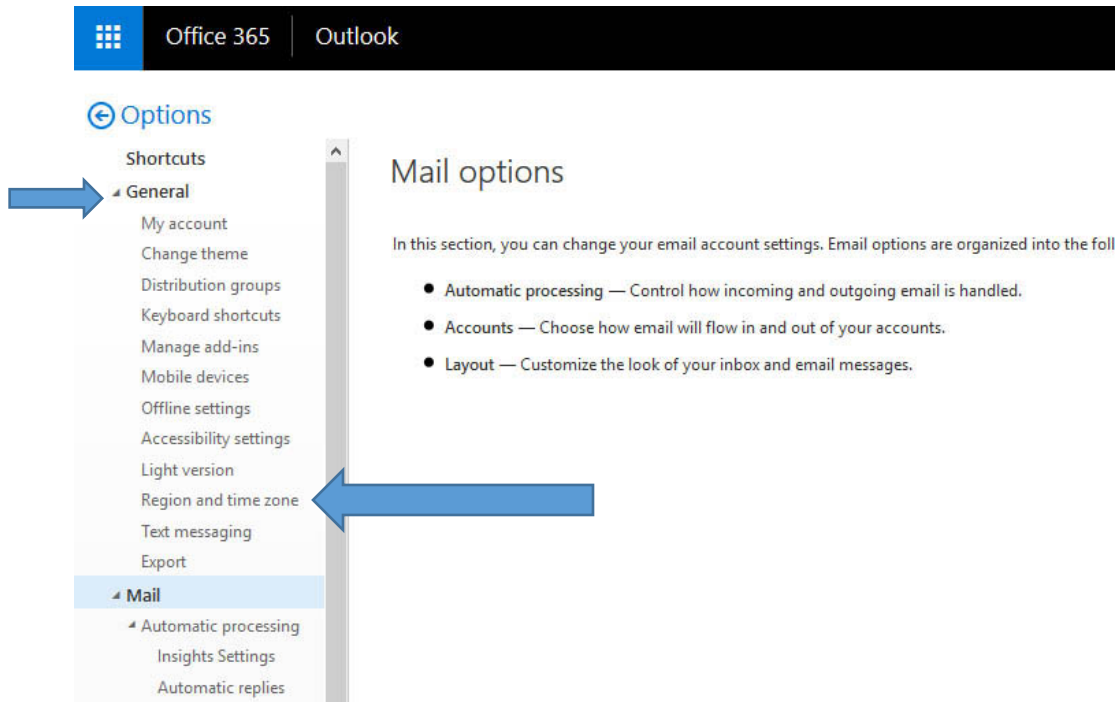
Office 365 | Outlook

Options

Shortcuts
General
My account
Change theme
Distribution groups
Keyboard shortcuts
Manage add-ins
Mobile devices
Offline settings
Accessibility settings
Light version
Region and time zone
Text messaging
Export
Mail
Automatic processing
Insights Settings
Automatic replies

Mail options

In this section, you can change your email account settings. Email options are organized into the foll

- Automatic processing — Control how incoming and outgoing email is handled.
- Accounts — Choose how email will flow in and out of your accounts.
- Layout — Customize the look of your inbox and email messages.